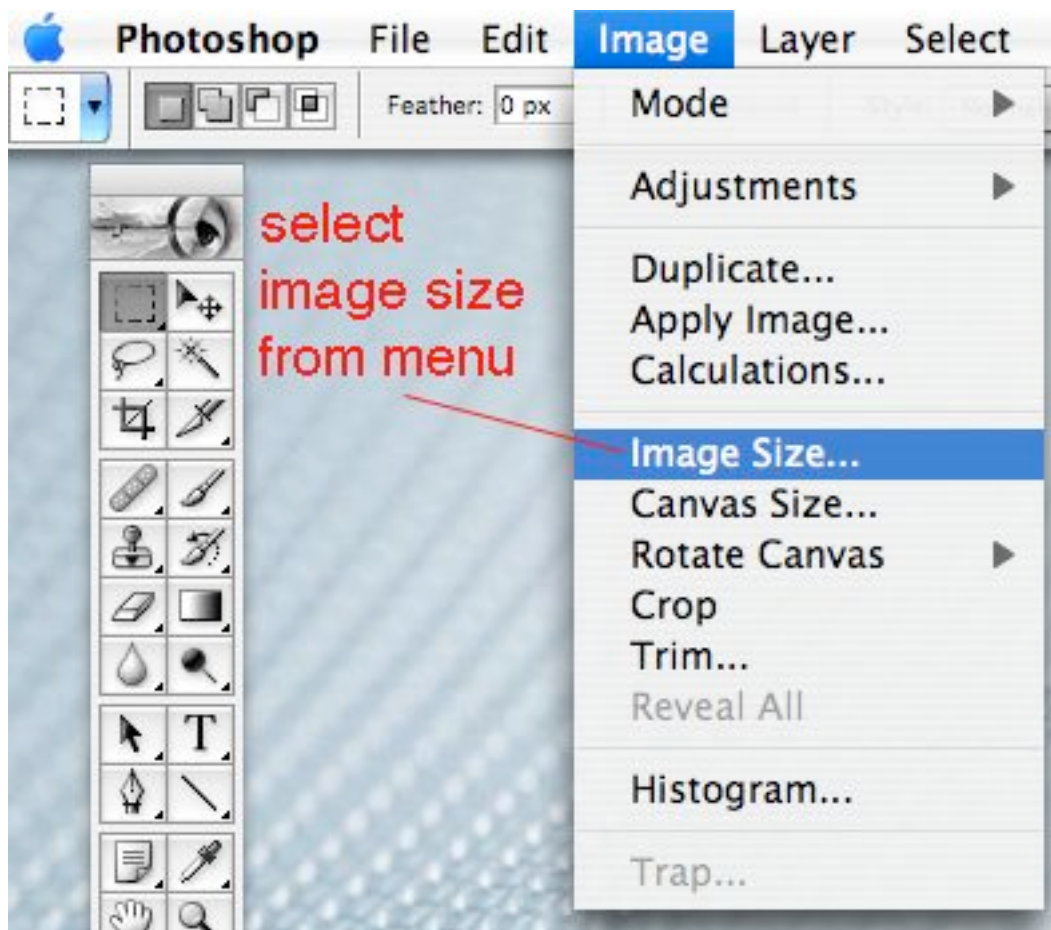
Photoshop File Edit Image Layer Select

Feather: 0 px

Mode
Adjustments
Duplicate...
Apply Image...
Calculations...
Image Size...
Canvas Size...
Rotate Canvas
Crop
Trim...
Reveal All
Histogram...
Trap...

select image size from menu

T